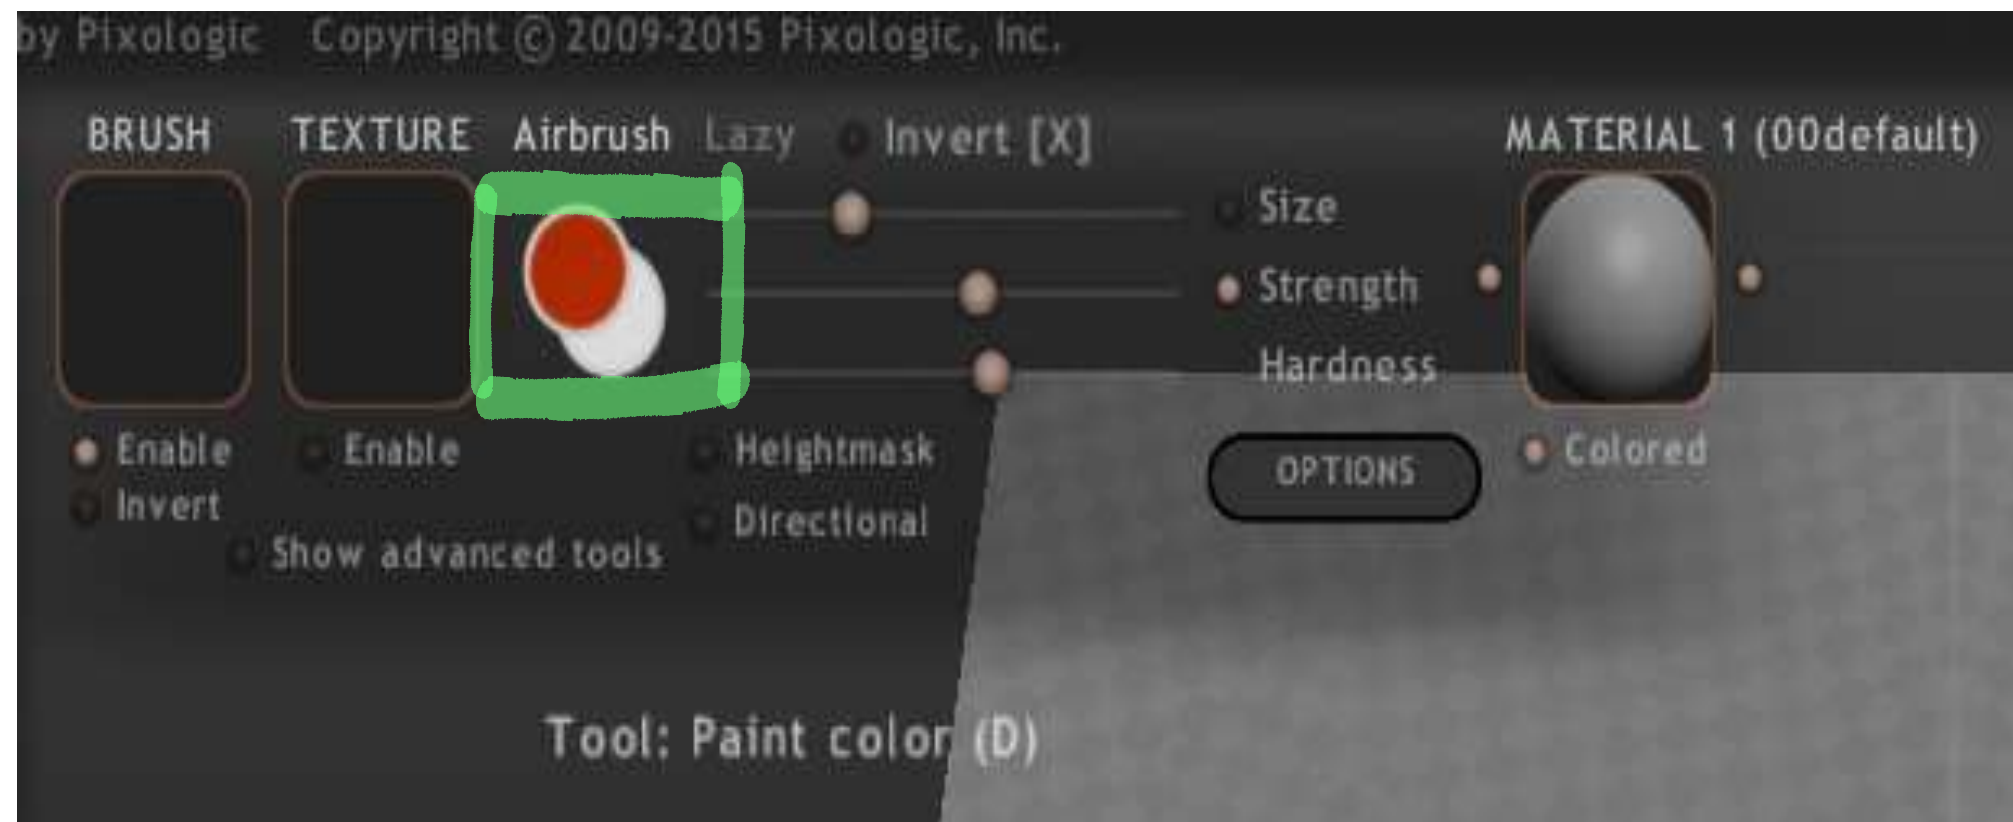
by Pixologic Copyright © 2009-2015 Pixologic, Inc.

BRUSH TEXTURE Airbrush Lazy Invert [X] MATERIAL 1 (00default)

Size

Strength

Hardness

Enable Enable Heightmask Colored

Invert OPTIONS

Show advanced tools Directional

Tool: Paint color (D)